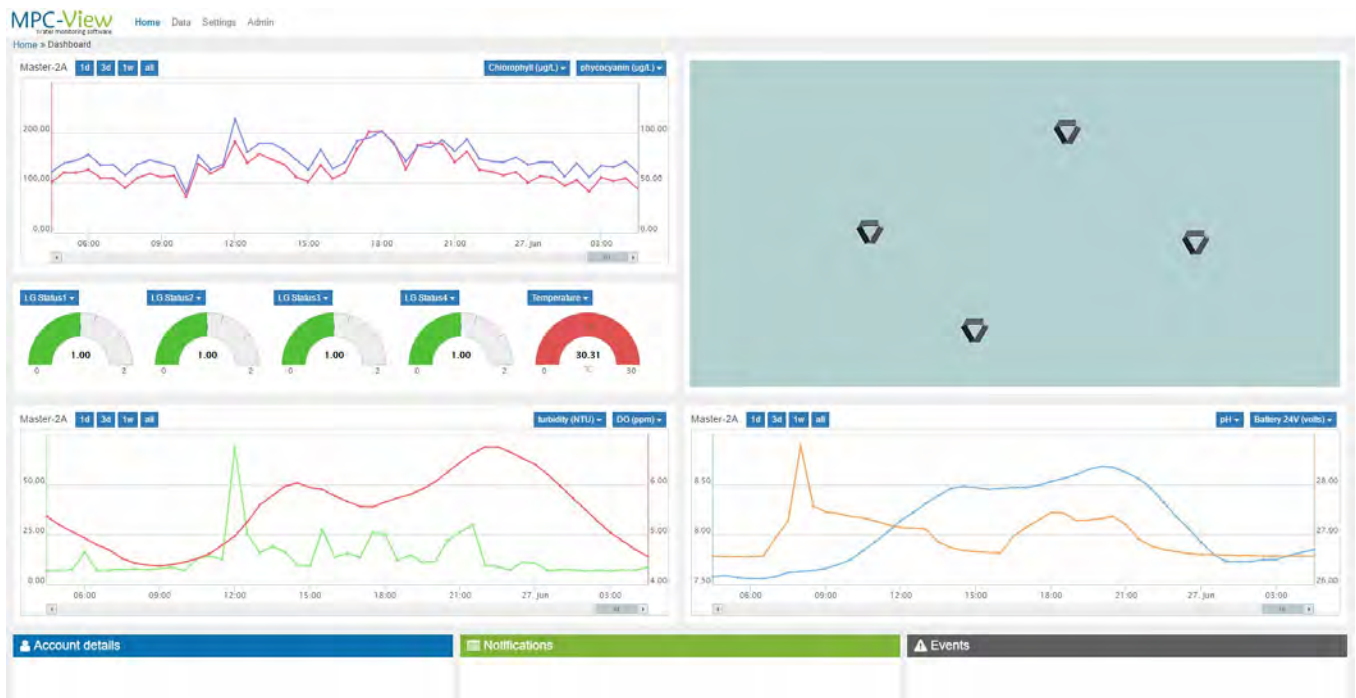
MPC-View
water monitoring software

Home Data Settings Admin

Home » Dashboard

Master-2A 1d 3d 1w all

Chlorophyll (µg/L) ▾ phycocyanin (µg/L) ▾

200.00
100.00
0.00

100.00
50.00
0.00

06:00 09:00 12:00 15:00 18:00 21:00 27. jun 03:00

LG Status1 ▾ LG Status2 ▾ LG Status3 ▾ LG Status4 ▾ Temperature ▾

1.00
0 2

1.00
0 2

1.00
0 2

1.00
0 2

30.31
°C
0 30

Master-2A 1d 3d 1w all

turbidity (NTU) ▾ DO (ppm) ▾

50.00
25.00
0.00

6.00
5.00
4.00

06:00 09:00 12:00 15:00 18:00 21:00 27. jun 03:00

Master-2A 1d 3d 1w all

pH ▾ Battery 24V (volts) ▾

8.50
8.00
7.50

28.00
27.00
26.00

06:00 09:00 12:00 15:00 18:00 21:00 27. jun 03:00

Account details

Notifications

Events